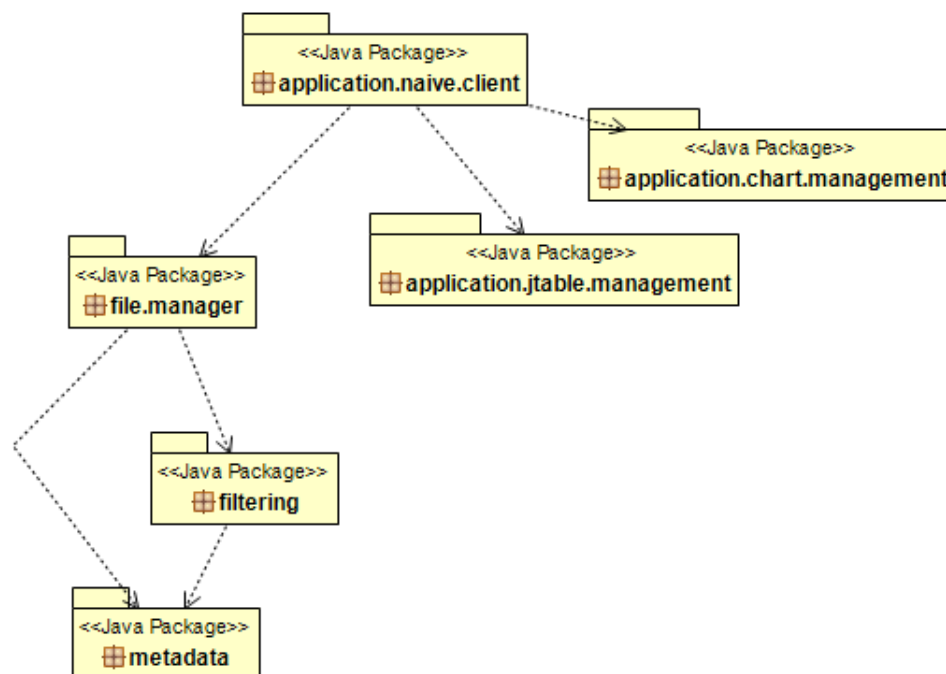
<<Java Package>>
application.naive.client

<<Java Package>>
application.chart.management

<<Java Package>>
file.manager

<<Java Package>>
application.jtable.management

<<Java Package>>
filtering

<<Java Package>>
metadata